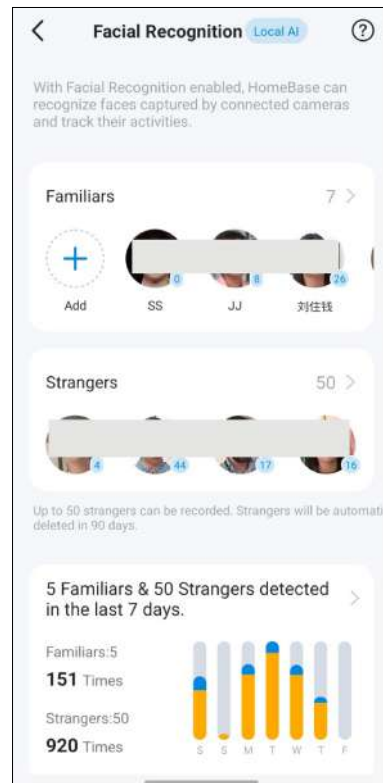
Facial Recognition Local AI

With Facial Recognition enabled, HomeBase can recognize faces captured by connected cameras and track their activities.

Familiars 7

Add
0
SS
8
JJ
26
刘住钱

Strangers 50

4
44
17
16

Up to 50 strangers can be recorded. Strangers will be automati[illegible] deleted in 90 days.

5 Familiars & 50 Strangers detected in the last 7 days.

Familiars:5
151 Times
Strangers:50
920 Times

S S M T W T F